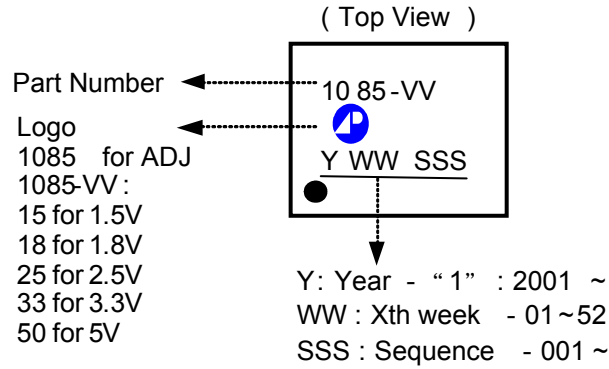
( Top View )

Part Number

10 85-VV

Logo

1085 for ADJ
1085-VV :
15 for 1.5V
18 for 1.8V
25 for 2.5V
33 for 3.3V
50 for 5V

Y WW SSS

Y: Year - "1" : 2001 ~
WW : Xth week - 01~52
SSS : Sequence - 001 ~